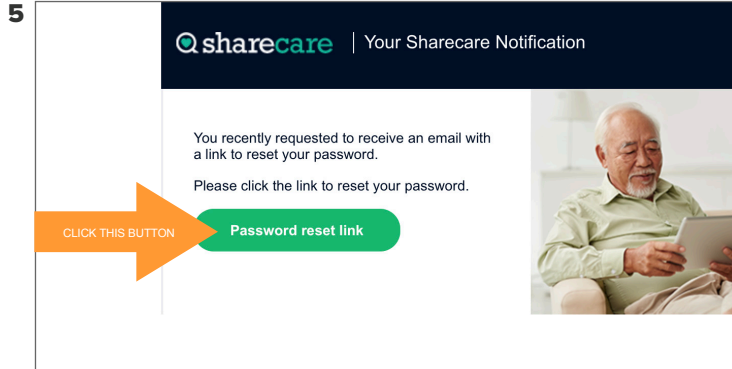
5

sharecare | Your Sharecare Notification

You recently requested to receive an email with a link to reset your password.

Please click the link to reset your password.

CLICK THIS BUTTON

Password reset link